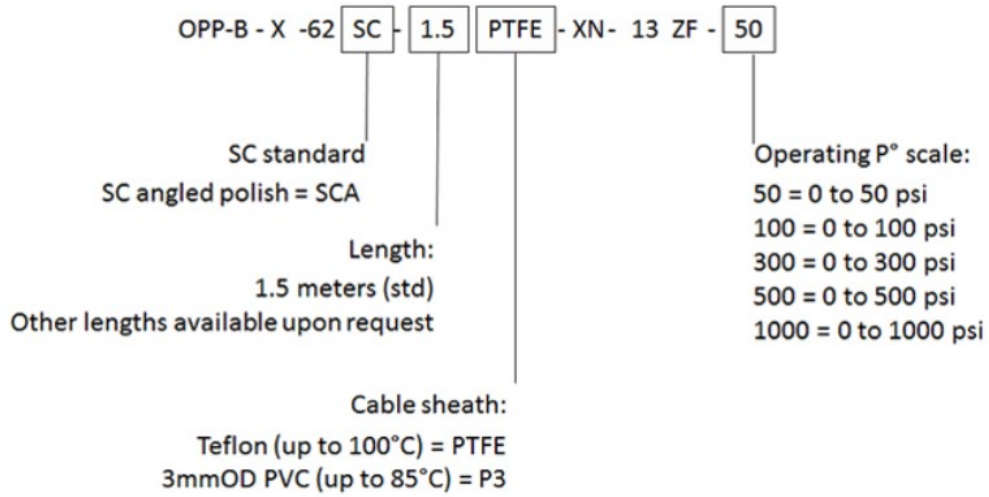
OPP-B - X -62 SC - 1.5 PTFE - XN- 13 ZF - 50

SC standard
SC angled polish = SCA

Length:
1.5 meters (std)
Other lengths available upon request

Cable sheath:
Teflon (up to 100°C) = PTFE
3mmOD PVC (up to 85°C) = P3

Operating P° scale:
50 = 0 to 50 psi
100 = 0 to 100 psi
300 = 0 to 300 psi
500 = 0 to 500 psi
1000 = 0 to 1000 psi